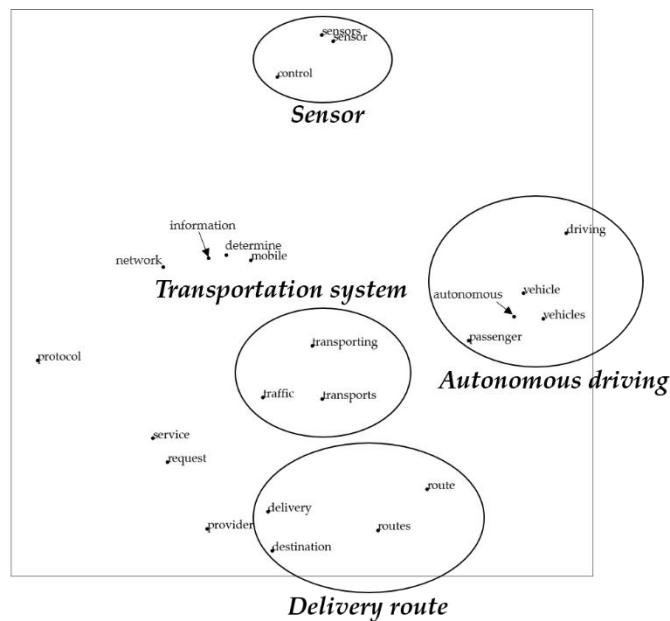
sensors
sensor
control
Sensor

information
determine
network
mobile
Transportation system

driving
autonomous
vehicle
vehicles
passenger
Autonomous driving

protocol
transporting
traffic
transports

service
request
route
delivery
provider
routes
destination
Delivery route